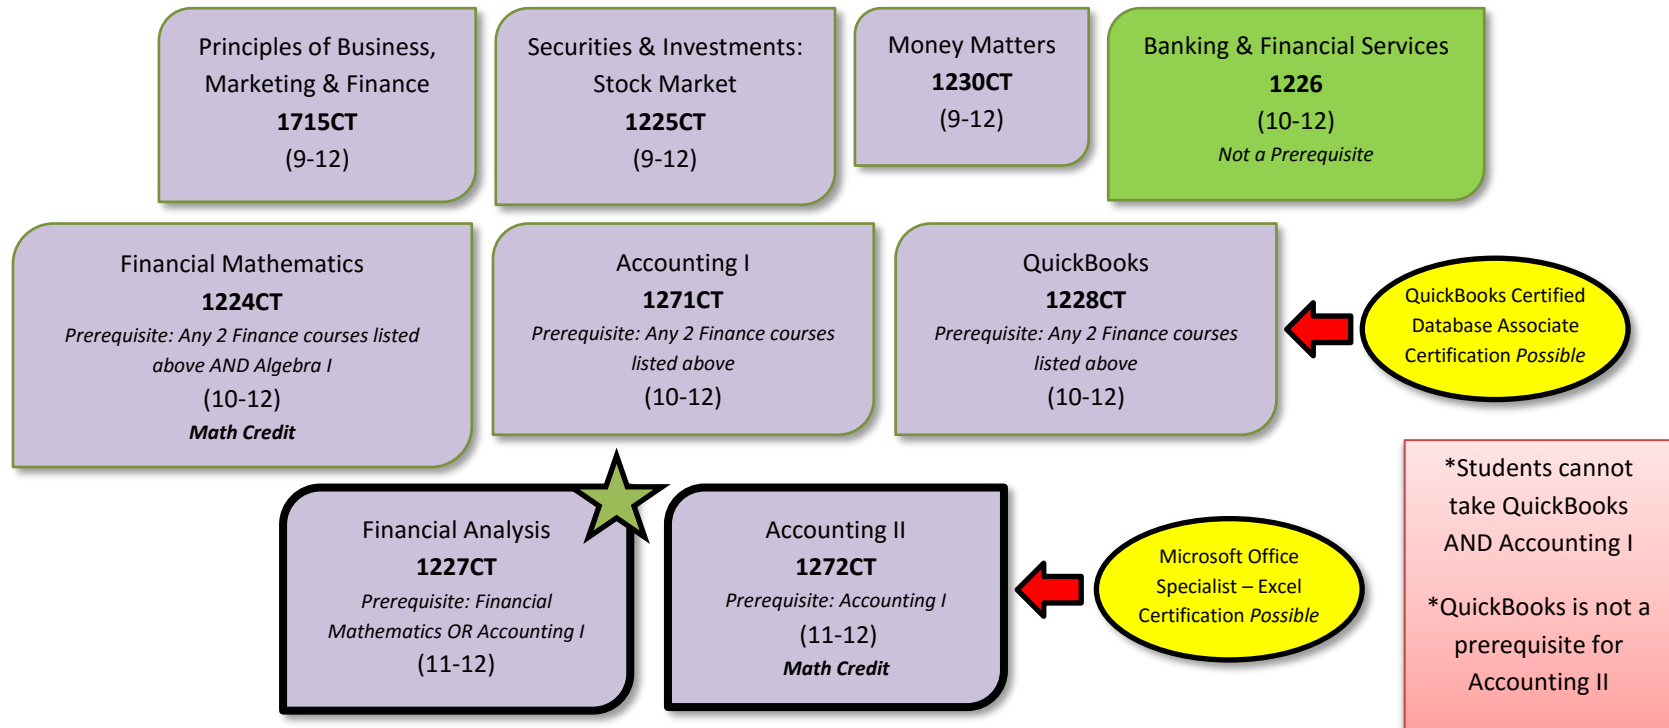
Principles of Business, Marketing & Finance
**1715CT**
(9-12)

Securities & Investments: Stock Market
**1225CT**
(9-12)

Money Matters
**1230CT**
(9-12)

Banking & Financial Services
**1226**
(10-12)
*Not a Prerequisite*

Financial Mathematics
**1224CT**
*Prerequisite: Any 2 Finance courses listed above AND Algebra I*
(10-12)
***Math Credit***

Accounting I
**1271CT**
*Prerequisite: Any 2 Finance courses listed above*
(10-12)

QuickBooks
**1228CT**
*Prerequisite: Any 2 Finance courses listed above*
(10-12)

QuickBooks Certified Database Associate Certification *Possible*

*Students cannot take QuickBooks AND Accounting I

*QuickBooks is not a prerequisite for Accounting II

Financial Analysis
**1227CT**
*Prerequisite: Financial Mathematics OR Accounting I*
(11-12)

Accounting II
**1272CT**
*Prerequisite: Accounting I*
(11-12)
***Math Credit***

Microsoft Office Specialist – Excel Certification *Possible*